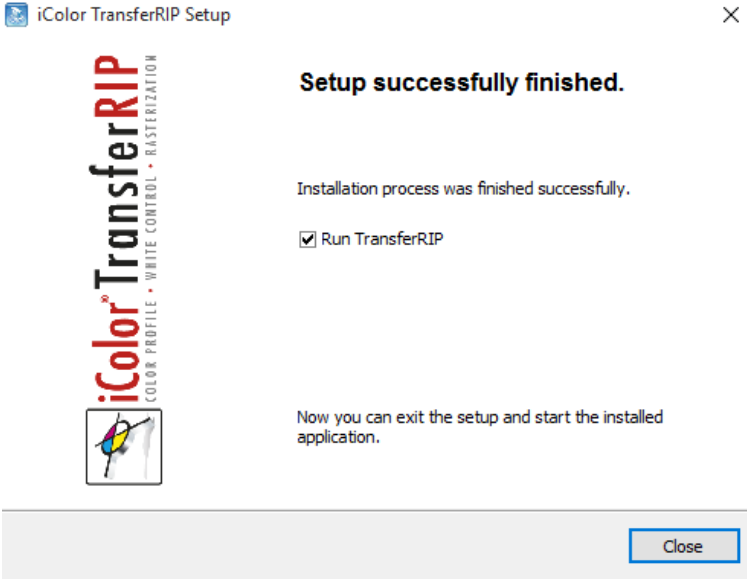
iColor TransferRIP Setup

×

iColor® TransferRIP
COLOR PROFILE • WHITE CONTROL • RASTERIZATION

Setup successfully finished.

Installation process was finished successfully.

☑ Run TransferRIP

Now you can exit the setup and start the installed application.

Close